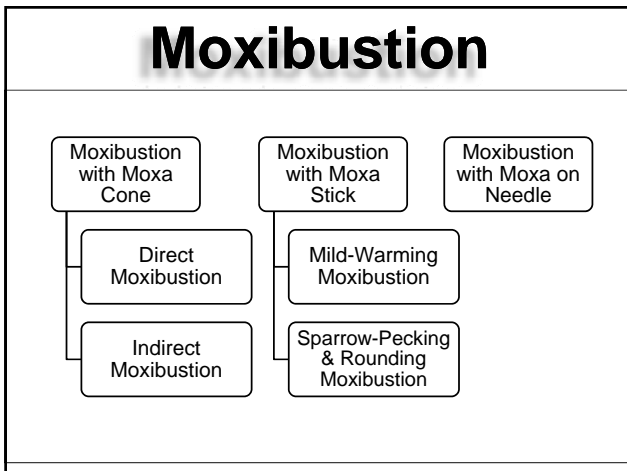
Moxibustion

Moxibustion with Moxa Cone

Direct Moxibustion

Indirect Moxibustion

Moxibustion with Moxa Stick

Mild-Warming Moxibustion

Sparrow-Pecking & Rounding Moxibustion

Moxibustion with Moxa on Needle